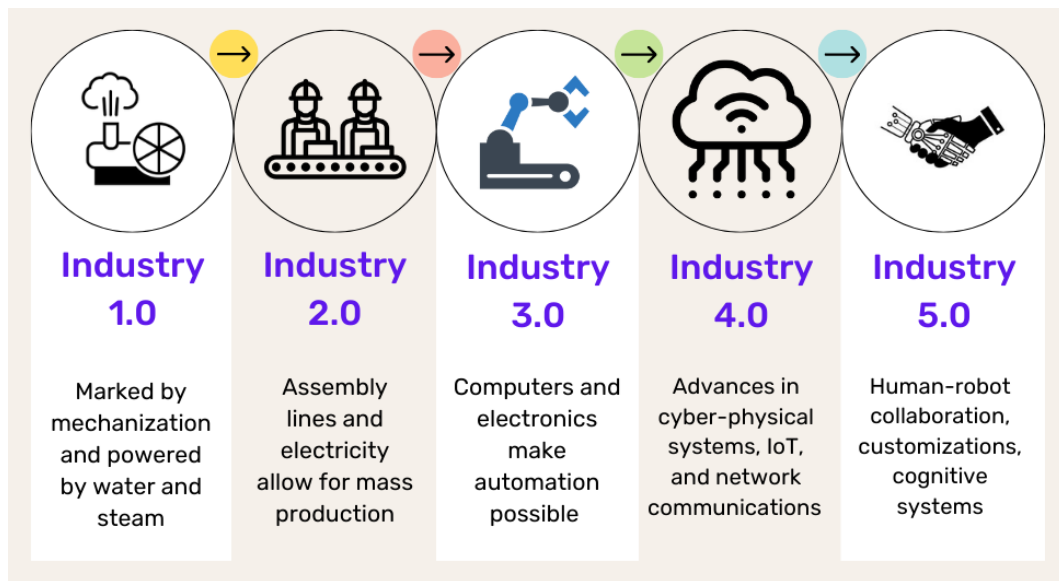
Industry 1.0

Marked by mechanization and powered by water and steam

Industry 2.0

Assembly lines and electricity allow for mass production

Industry 3.0

Computers and electronics make automation possible

Industry 4.0

Advances in cyber-physical systems, IoT, and network communications

Industry 5.0

Human-robot collaboration, customizations, cognitive systems